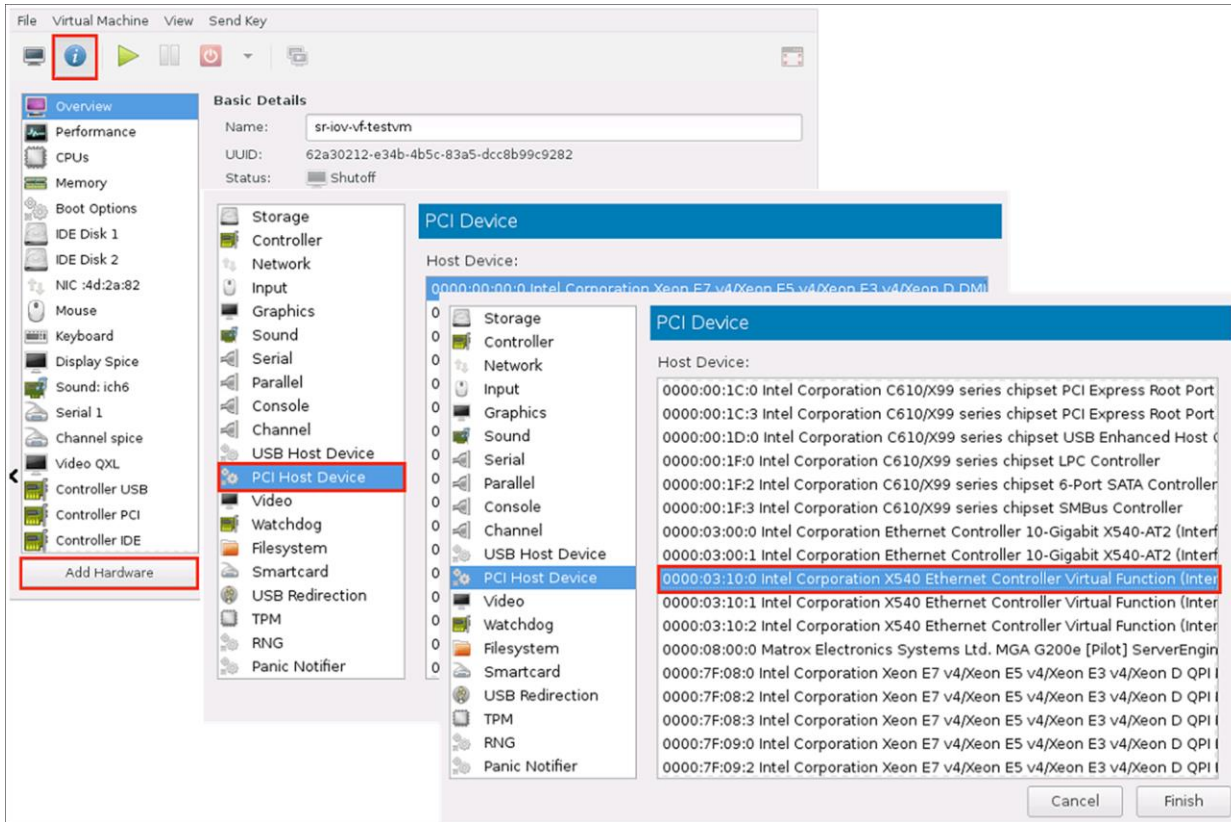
File Virtual Machine View Send Key

Overview
Performance
CPUs
Memory
Boot Options
IDE Disk 1
IDE Disk 2
NIC :4d:2a:82
Mouse
Keyboard
Display Spice
Sound: ich6
Serial 1
Channel spice
Video QXL
Controller USB
Controller PCI
Controller IDE

Add Hardware

Basic Details
Name: sr-iov-vf-testvm
UUID: 62a30212-e34b-4b5c-83a5-dcc8b99c9282
Status: Shutoff

Storage
Controller
Network
Input
Graphics
Sound
Serial
Parallel
Console
Channel
USB Host Device
PCI Host Device
Video
Watchdog
Filesystem
Smartcard
USB Redirection
TPM
RNG
Panic Notifier

PCI Device
Host Device:
0000:00:00:0 Intel Corporation Xeon E7 v4/Xeon E5 v4/Xeon E3 v4/Xeon D DMI

Storage
Controller
Network
Input
Graphics
Sound
Serial
Parallel
Console
Channel
USB Host Device
PCI Host Device
Video
Watchdog
Filesystem
Smartcard
USB Redirection
TPM
RNG
Panic Notifier

PCI Device
Host Device:
0000:00:1C:0 Intel Corporation C610/X99 series chipset PCI Express Root Port
0000:00:1C:3 Intel Corporation C610/X99 series chipset PCI Express Root Port
0000:00:1D:0 Intel Corporation C610/X99 series chipset USB Enhanced Host
0000:00:1F:0 Intel Corporation C610/X99 series chipset LPC Controller
0000:00:1F:2 Intel Corporation C610/X99 series chipset 6-Port SATA Controller
0000:00:1F:3 Intel Corporation C610/X99 series chipset SMBus Controller
0000:03:00:0 Intel Corporation Ethernet Controller 10-Gigabit X540-AT2 (Interf
0000:03:00:1 Intel Corporation Ethernet Controller 10-Gigabit X540-AT2 (Interf
0000:03:10:0 Intel Corporation X540 Ethernet Controller Virtual Function (Inter
0000:03:10:1 Intel Corporation X540 Ethernet Controller Virtual Function (Inter
0000:03:10:2 Intel Corporation X540 Ethernet Controller Virtual Function (Inter
0000:08:00:0 Matrox Electronics Systems Ltd. MGA G200e [Pilot] ServerEngin
0000:7F:08:0 Intel Corporation Xeon E7 v4/Xeon E5 v4/Xeon E3 v4/Xeon D QPI
0000:7F:08:2 Intel Corporation Xeon E7 v4/Xeon E5 v4/Xeon E3 v4/Xeon D QPI
0000:7F:08:3 Intel Corporation Xeon E7 v4/Xeon E5 v4/Xeon E3 v4/Xeon D QPI
0000:7F:09:0 Intel Corporation Xeon E7 v4/Xeon E5 v4/Xeon E3 v4/Xeon D QPI
0000:7F:09:2 Intel Corporation Xeon E7 v4/Xeon E5 v4/Xeon E3 v4/Xeon D QPI

Cancel Finish